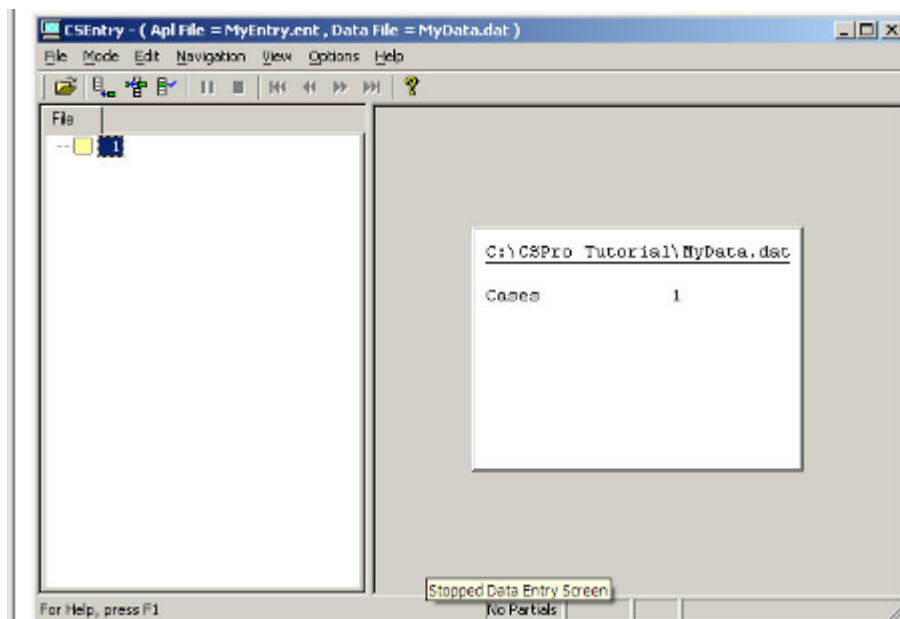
CSEntry - ( Apl File = MyEntry.ent , Data File = MyData.dat )

File Mode Edit Navigation View Options Help

File

1

C:\CSPro Tutorial\MyData.dat

Cases 1

Stopped Data Entry Screen

For Help, press F1

No Partials